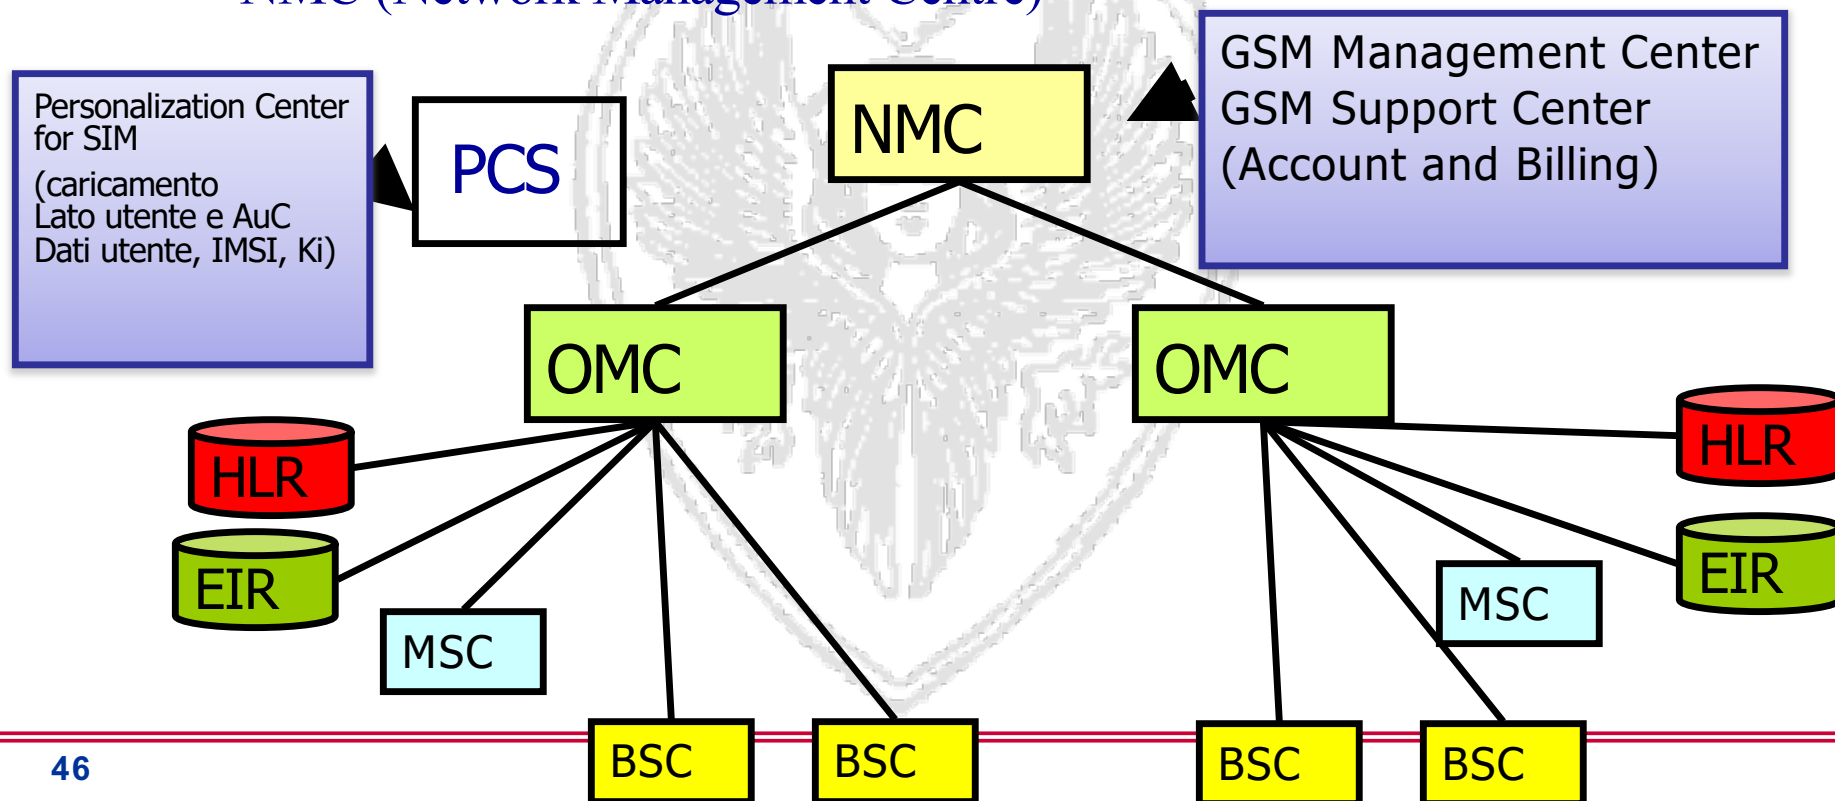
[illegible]

Personalization Center for SIM
(caricamento
Lato utente e AuC
Dati utente, IMSI, Ki)

PCS

NMC

GSM Management Center
GSM Support Center
(Account and Billing)

OMC

OMC

HLR

EIR

MSC

HLR

EIR

MSC

BSC

BSC

BSC

BSC

46